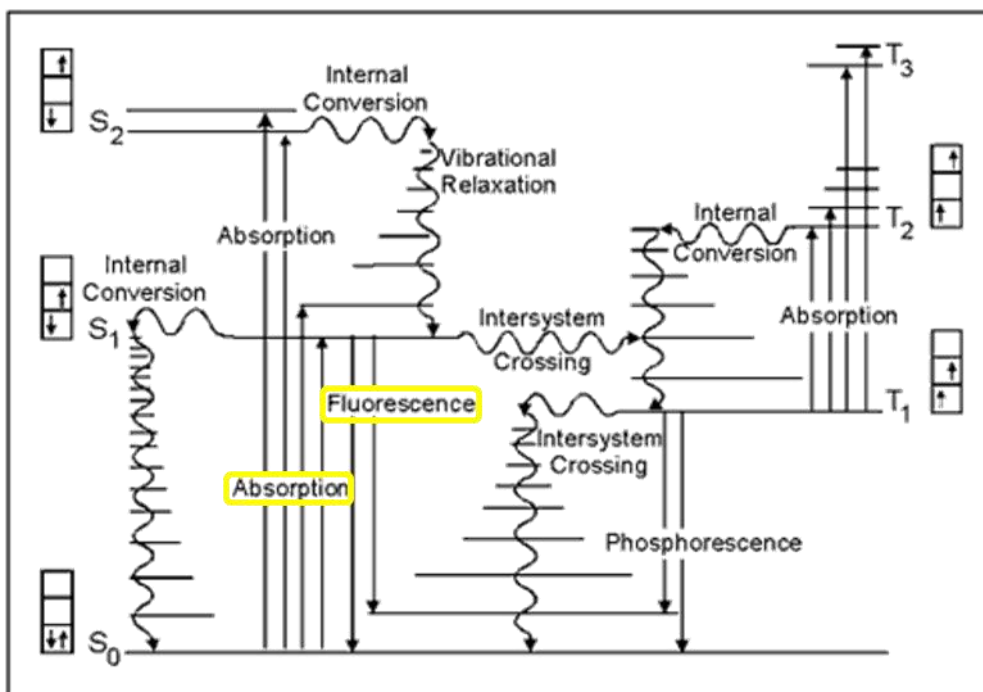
Internal Conversion

$S_2$

Vibrational Relaxation

$T_3$

Absorption

Internal Conversion

$T_2$

Internal Conversion

$S_1$

Intersystem Crossing

Absorption

Fluorescence

$T_1$

Intersystem Crossing

Absorption

Phosphorescence

$S_0$